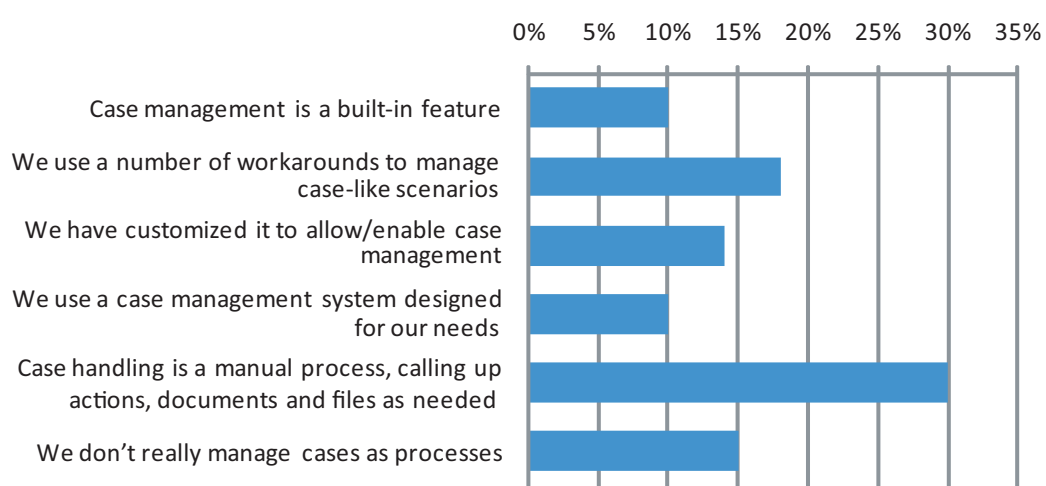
0% 5% 10% 15% 20% 25% 30% 35%

Case management is a built-in feature

We use a number of workarounds to manage case-like scenarios

We have customized it to allow/enable case management

We use a case management system designed for our needs

Case handling is a manual process, calling up actions, documents and files as needed

We don't really manage cases as processes